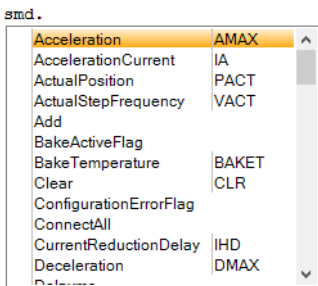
smd.

| | |
|---|---|
| Acceleration | AMAX |
| AccelerationCurrent | IA |
| ActualPosition | PACT |
| ActualStepFrequency | VACT |
| Add | |
| BakeActiveFlag | |
| BakeTemperature | BAKET |
| Clear | CLR |
| ConfigurationErrorFlag | |
| ConnectAll | |
| CurrentReductionDelay | IHD |
| Deceleration | DMAX |
| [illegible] | |